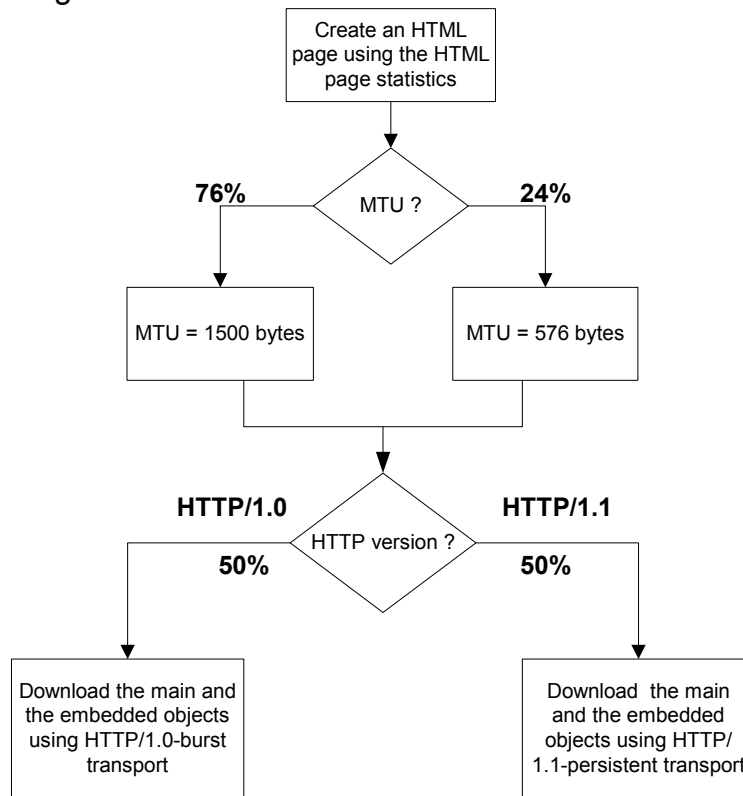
Create an HTML page using the HTML page statistics

76%

MTU ?

24%

MTU = 1500 bytes

MTU = 576 bytes

HTTP/1.0

HTTP version ?

HTTP/1.1

50%

50%

Download the main and the embedded objects using HTTP/1.0-burst transport

Download the main and the embedded objects using HTTP/ 1.1-persistent transport